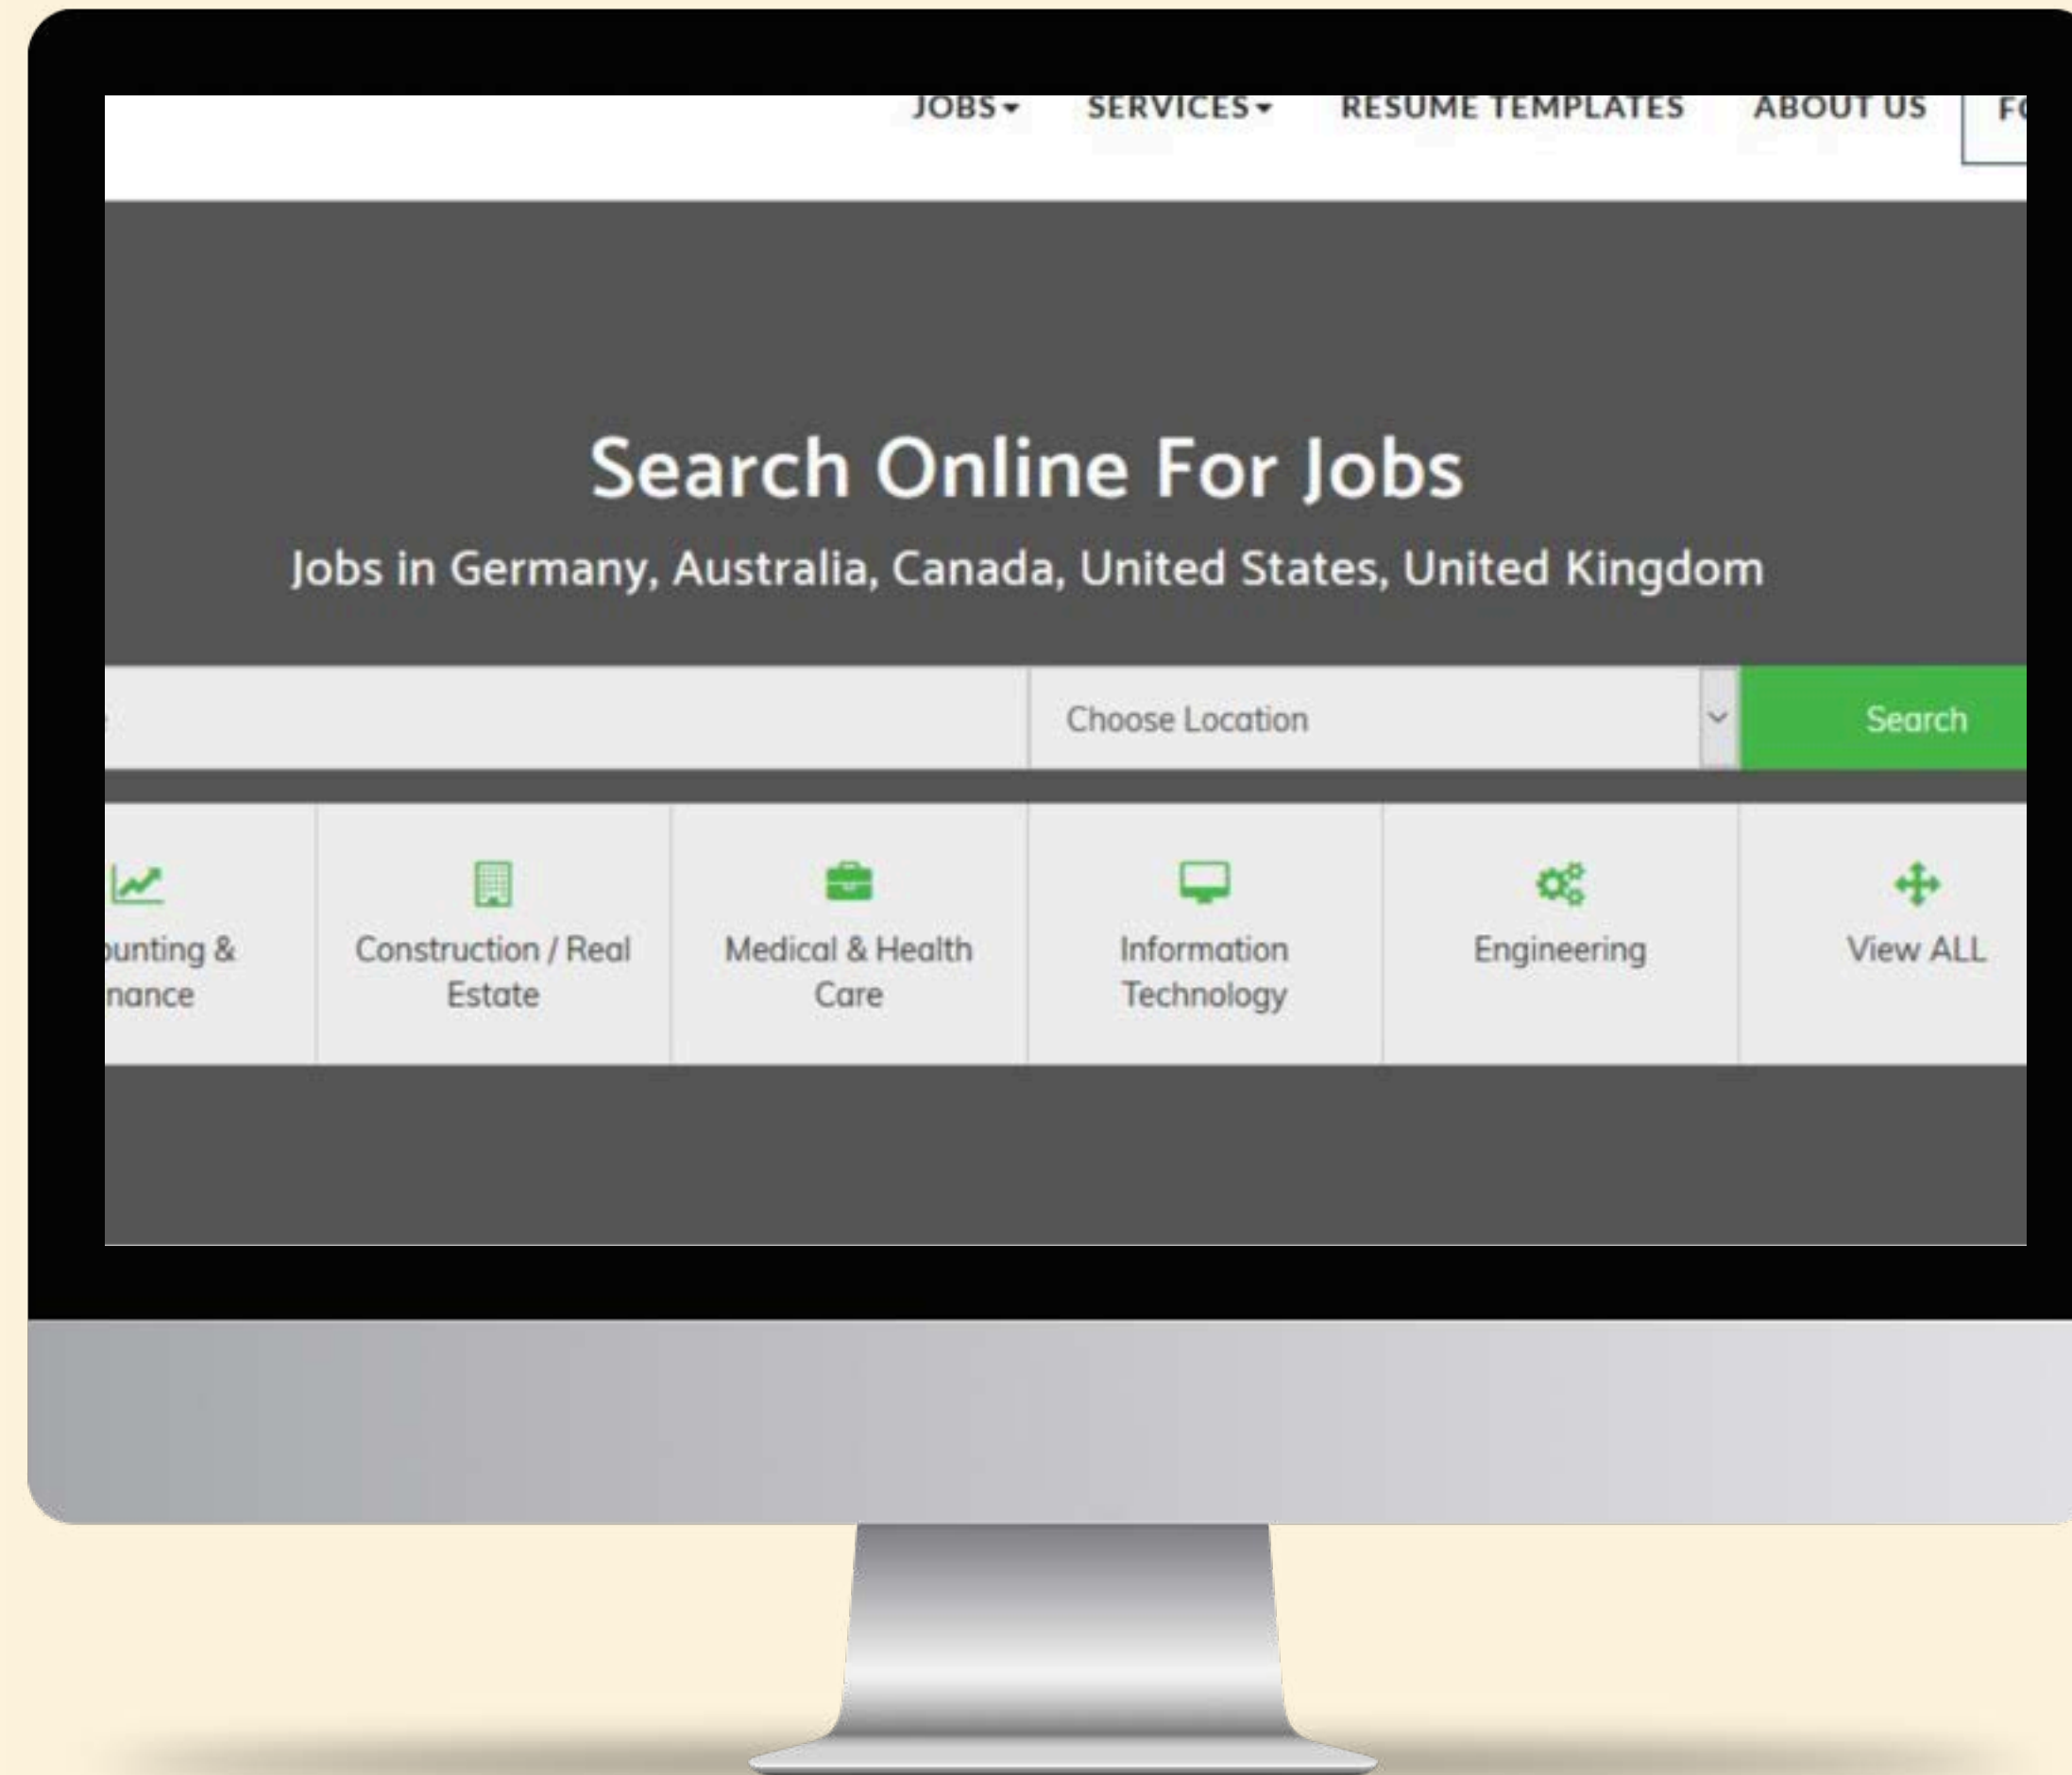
JOBS SERVICES RESUME TEMPLATES ABOUT US F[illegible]

Search Online For Jobs

Jobs in Germany, Australia, Canada, United States, United Kingdom

Choose Location

Search

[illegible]unting & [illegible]nance

Construction / Real Estate

Medical & Health Care

Information Technology

Engineering

View ALL